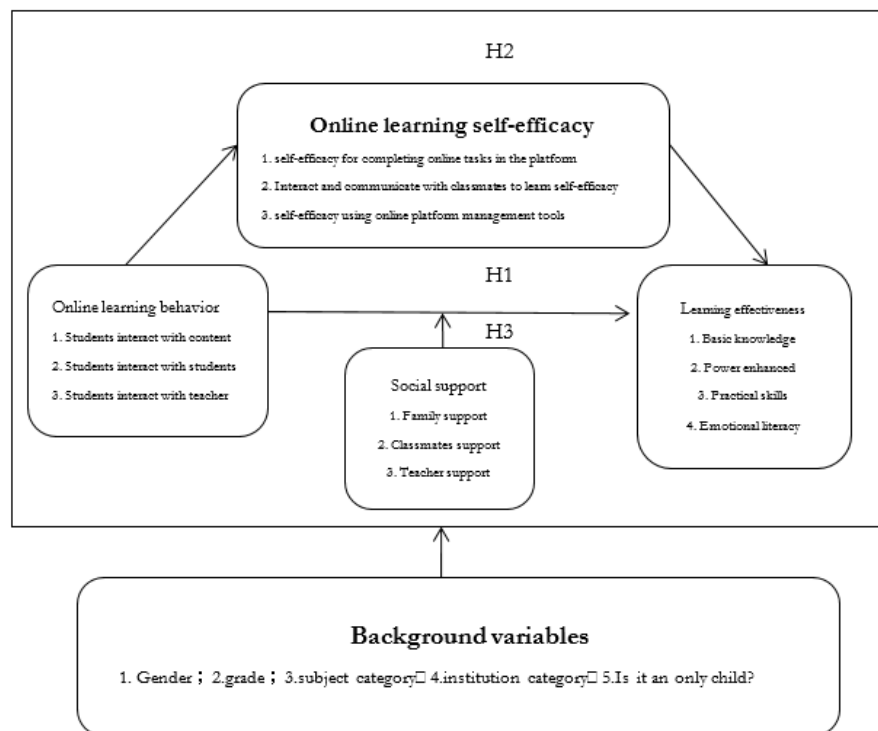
H2

Online learning self-efficacy

1. self-efficacy for completing online tasks in the platform

2. Interact and communicate with classmates to learn self-efficacy

3. self-efficacy using online platform management tools

H1

Online learning behavior

1. Students interact with content

2. Students interact with students

3. Students interact with teacher

H3

Social support

1. Family support

2. Classmates support

3. Teacher support

Learning effectiveness

1. Basic knowledge

2. Power enhanced

3. Practical skills

4. Emotional literacy

Background variables

1. Gender；2.grade；3.subject category□ 4.institution category□ 5.Is it an only child?